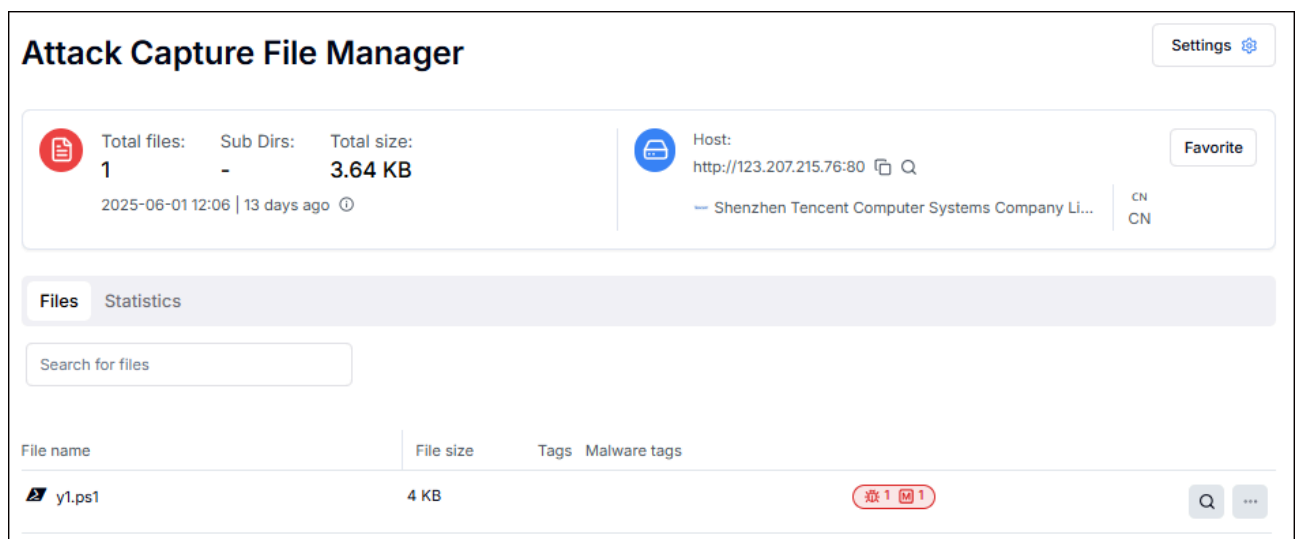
Attack Capture File Manager

Settings

Total files: 1
Sub Dirs: -
Total size: 3.64 KB

2025-06-01 12:06 | 13 days ago

Host:
http://123.207.215.76:80

Shenzhen Tencent Computer Systems Company Li...

CN
CN

Favorite

Files
Statistics

Search for files

| File name | File size | Tags | Malware tags |
|---|---|---|---|
| y1.ps1 | 4 KB | | 1 M 1 |